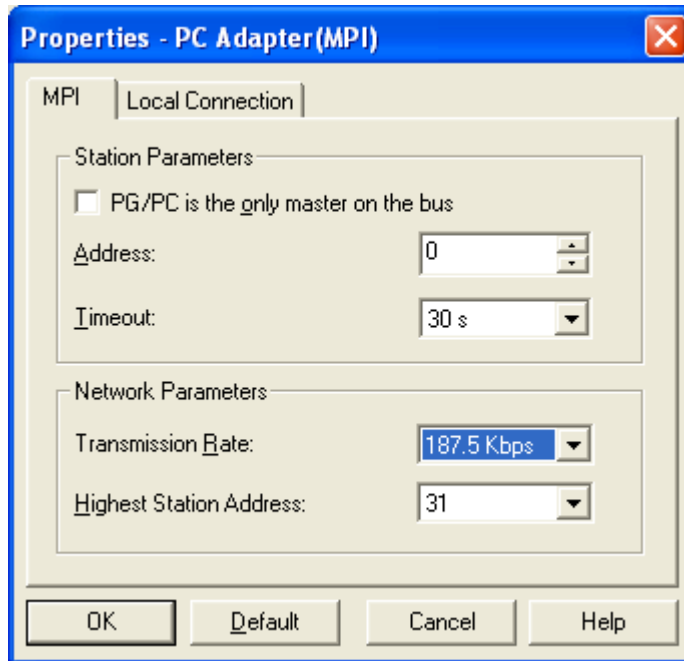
Properties - PC Adapter(MPI)

MPI | Local Connection

Station Parameters

PG/PC is the only master on the bus

Address: 0

Timeout: 30 s

Network Parameters

Transmission Rate: 187.5 Kbps

Highest Station Address: 31

OK | Default | Cancel | Help